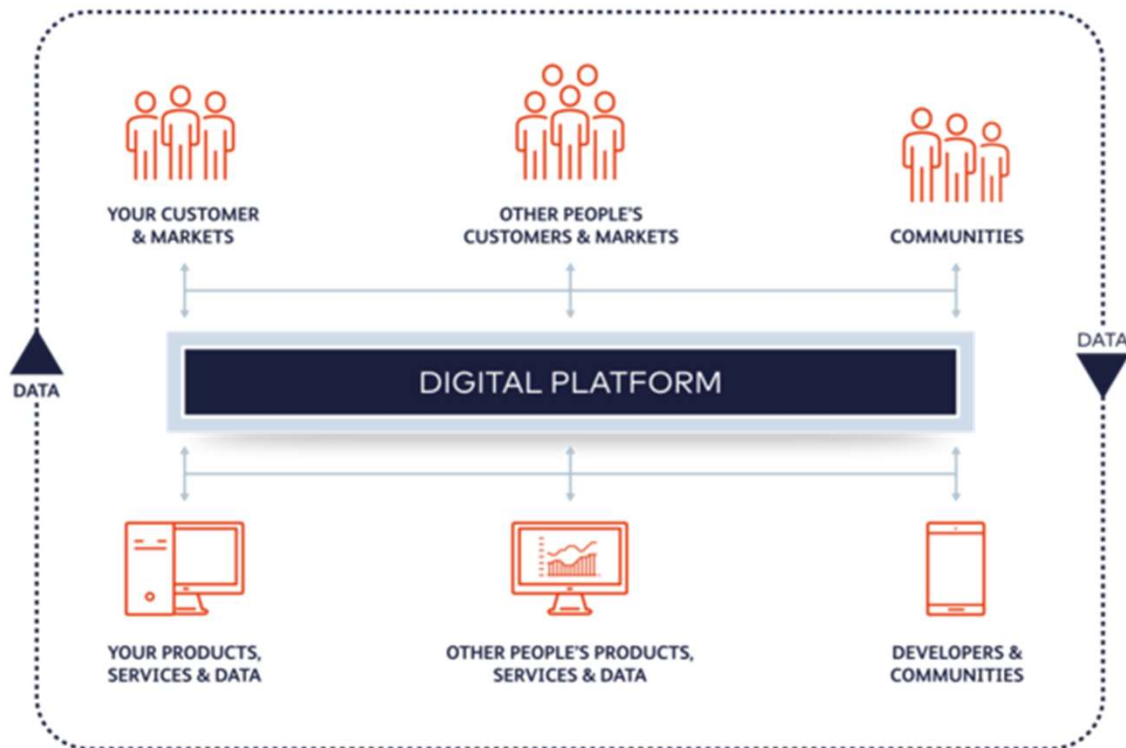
YOUR CUSTOMER & MARKETS

OTHER PEOPLE'S CUSTOMERS & MARKETS

COMMUNITIES

DATA

DATA

DIGITAL PLATFORM

YOUR PRODUCTS, SERVICES & DATA

OTHER PEOPLE'S PRODUCTS, SERVICES & DATA

DEVELOPERS & COMMUNITIES